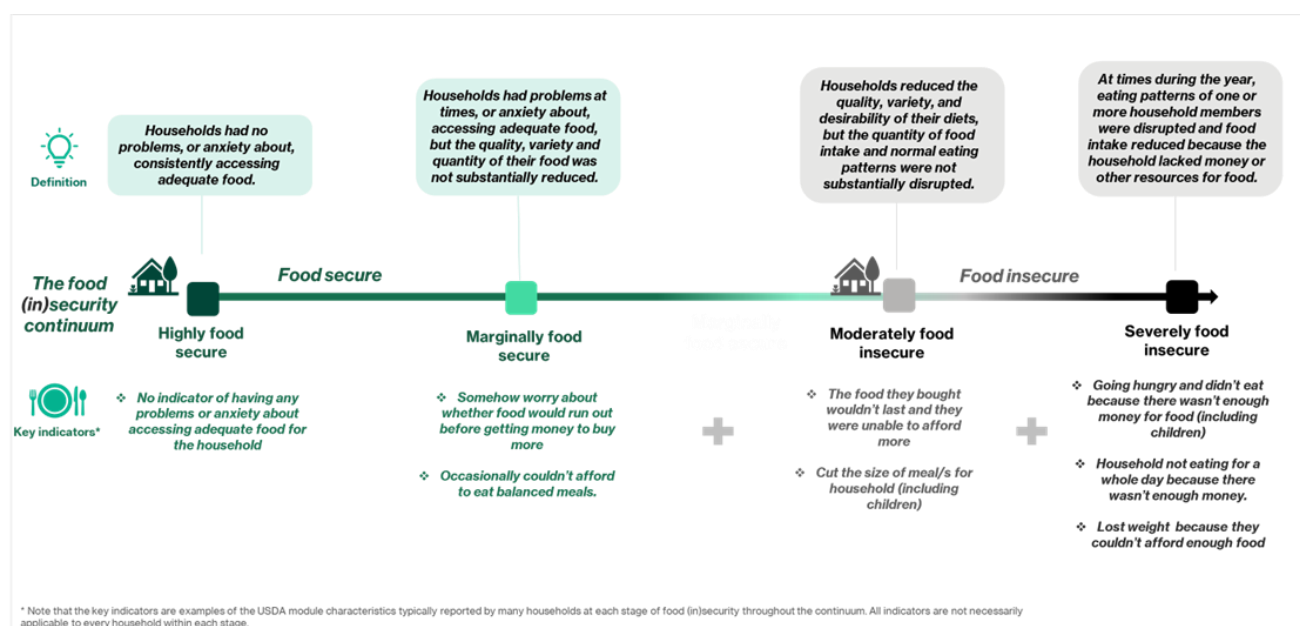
Definition

Households had no problems, or anxiety about, consistently accessing adequate food.

Households had problems at times, or anxiety about, accessing adequate food, but the quality, variety and quantity of their food was not substantially reduced.

Households reduced the quality, variety, and desirability of their diets, but the quantity of food intake and normal eating patterns were not substantially disrupted.

At times during the year, eating patterns of one or more household members were disrupted and food intake reduced because the household lacked money or other resources for food.

The food (in)security continuum

Food secure

Food insecure

Highly food secure

Marginally food secure

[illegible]

Moderately food insecure

Severely food insecure

Key indicators*

❖ No indicator of having any problems or anxiety about accessing adequate food for the household

❖ Somehow worry about whether food would run out before getting money to buy more

❖ Occasionally couldn't afford to eat balanced meals.

❖ The food they bought wouldn't last and they were unable to afford more

❖ Cut the size of meal/s for household (including children)

❖ Going hungry and didn't eat because there wasn't enough money for food (including children)

❖ Household not eating for a whole day because there wasn't enough money.

❖ Lost weight because they couldn't afford enough food

* Note that the key indicators are examples of the USDA module characteristics typically reported by many households at each stage of food (in)security throughout the continuum. All indicators are not necessarily applicable to every household within each stage.